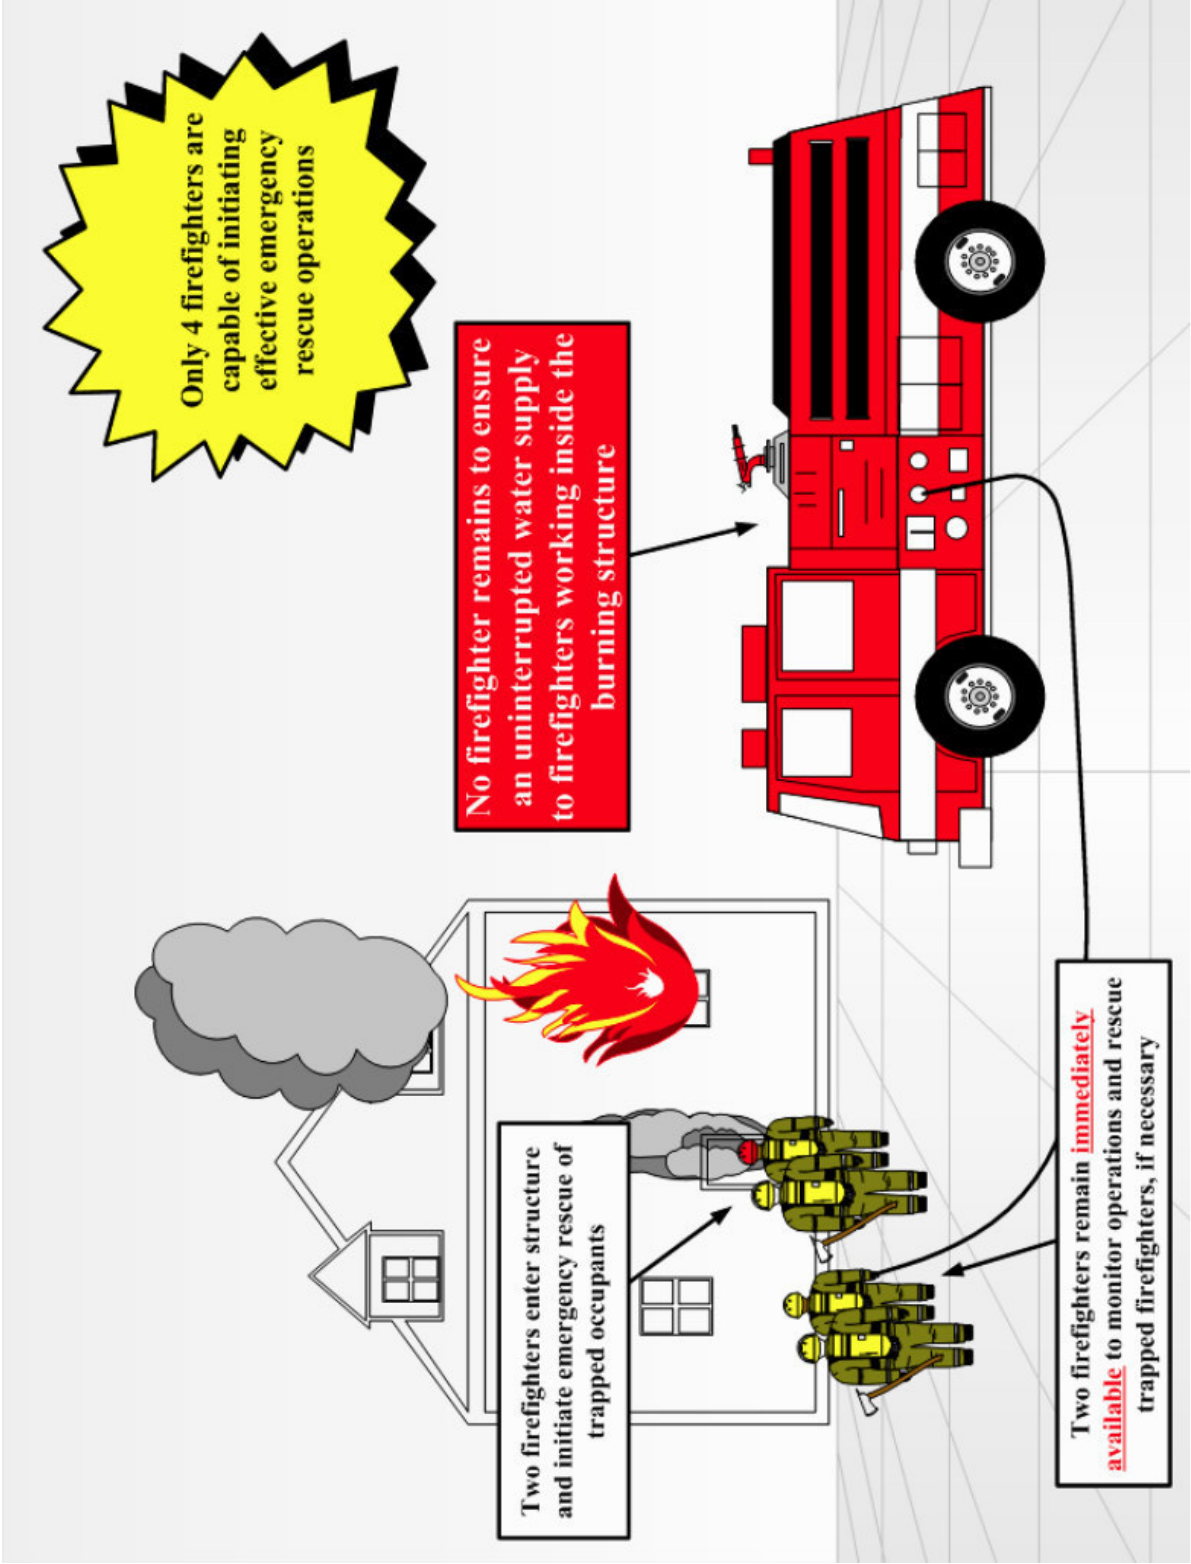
Only 4 firefighters are capable of initiating effective emergency rescue operations

No firefighter remains to ensure an uninterrupted water supply to firefighters working inside the burning structure

Two firefighters enter structure and initiate emergency rescue of trapped occupants

Two firefighters remain immediately available to monitor operations and rescue trapped firefighters, if necessary